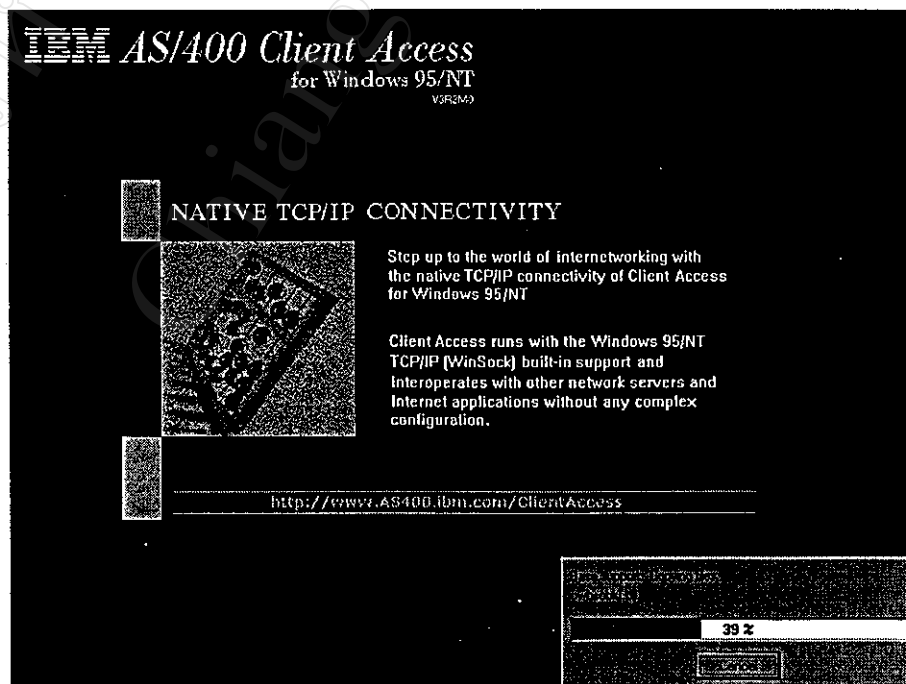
IBM AS/400 Client Access
for Windows 95/NT
V3R2M0

NATIVE TCP/IP CONNECTIVITY

Step up to the world of internetworking with the native TCP/IP connectivity of Client Access for Windows 95/NT

Client Access runs with the Windows 95/NT TCP/IP (WinSock) built-in support and Interoperates with other network servers and Internet applications without any complex configuration.

http://www.AS400.ibm.com/ClientAccess

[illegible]
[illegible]
39 %
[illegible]